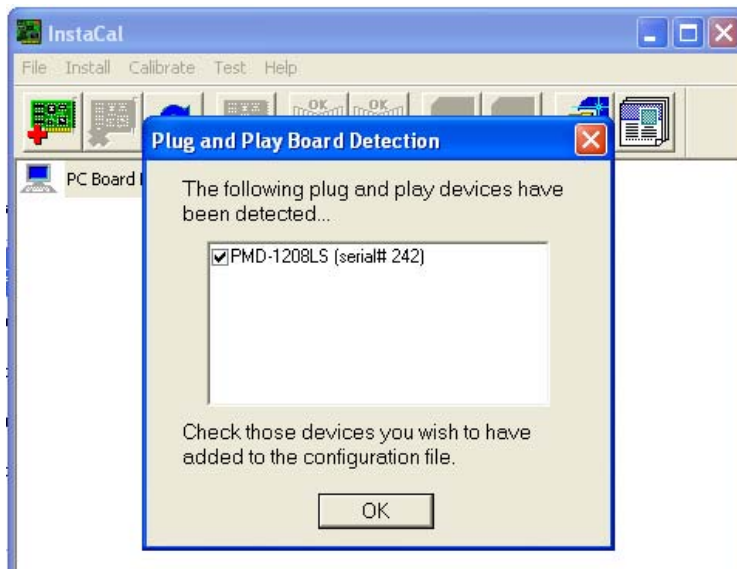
InstaCal

File Install Calibrate Test Help

OK OK

PC Board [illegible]

Plug and Play Board Detection

The following plug and play devices have been detected...

☑PMD-1208LS (serial# 242)

Check those devices you wish to have added to the configuration file.

OK